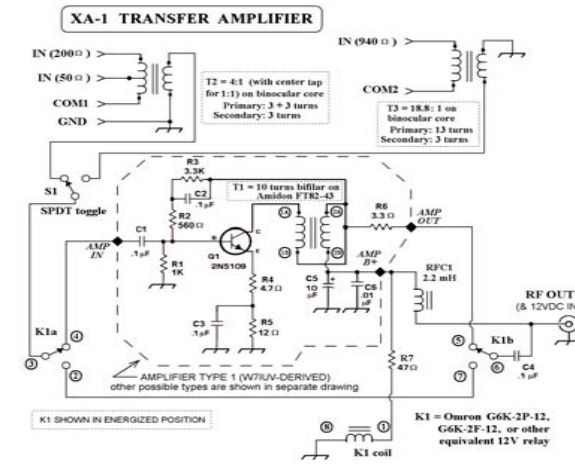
XA-1 TRANSFER AMPLIFIER

IN (200Ω)
IN (50Ω)
COM1
GND

T2 = 4:1 (with center tap for 1:1) on binocular core
Primary: 3 + 3 turns
Secondary: 3 turns

IN (940 Ω)
COM2

T3 = 18.8:1 on binocular core
Primary: 13 turns
Secondary: 3 turns

S1
SPDT toggle

R3
3.3K
C2
.1µF
R2
560Ω

T1 = 10 turns bifilar on Amidon FT82-43

R6
3.3Ω
AMP OUT

C1
.1µF
AMP IN
R1
1K
Q1
2N5109
B
C
E
R4
4.7Ω
C3
.1µF
R5
12Ω

AMP B+
C5
10µF
C6
.01µF
RFC1
2.2 mH

RF OUT
(& 12VDC IN)

K1a
4
3
2

5
K1b
6
7
C4
.1µF

R7
47Ω

AMPLIFIER TYPE 1 (W7IUV-DERIVED)
other possible types are shown in separate drawing

K1 SHOWN IN ENERGIZED POSITION

8
1
K1 coil

K1 = Omron G6K-2P-12, G6K-2F-12, or other equivalent 12V relay